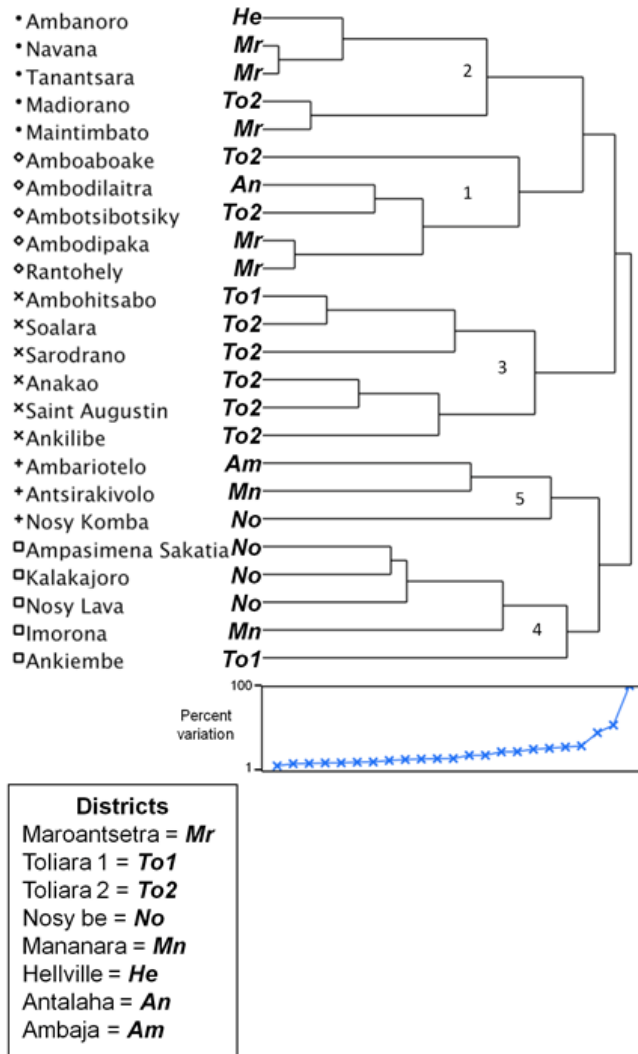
• Ambanoro *He*
• Navana *Mr*
• Tanantsara *Mr*
• Madiorano *To2*
• Maintimbato *Mr*
◇ Amboaboake *To2*
◇ Ambodilaitra *An*
◇ Ambotsibotsiky *To2*
◇ Ambodipaka *Mr*
◇ Rantohely *Mr*
× Ambohitsabo *To1*
× Soalara *To2*
× Sarodrano *To2*
× Anakao *To2*
× Saint Augustin *To2*
× Ankilibe *To2*
+ Ambariotelo *Am*
+ Antsirakivolo *Mn*
+ Nosy Komba *No*
□ Ampasimena Sakatia *No*
□ Kalakajoro *No*
□ Nosy Lava *No*
□ Imorona *Mn*
□ Ankiembe *To1*

2
1
3
5
4

Percent variation
100
1

**Districts**
Maroantsetra = ***Mr***
Toliara 1 = ***To1***
Toliara 2 = ***To2***
Nosy be = ***No***
Mananara = ***Mn***
Hellville = ***He***
Antalaha = ***An***
Ambaja = ***Am***